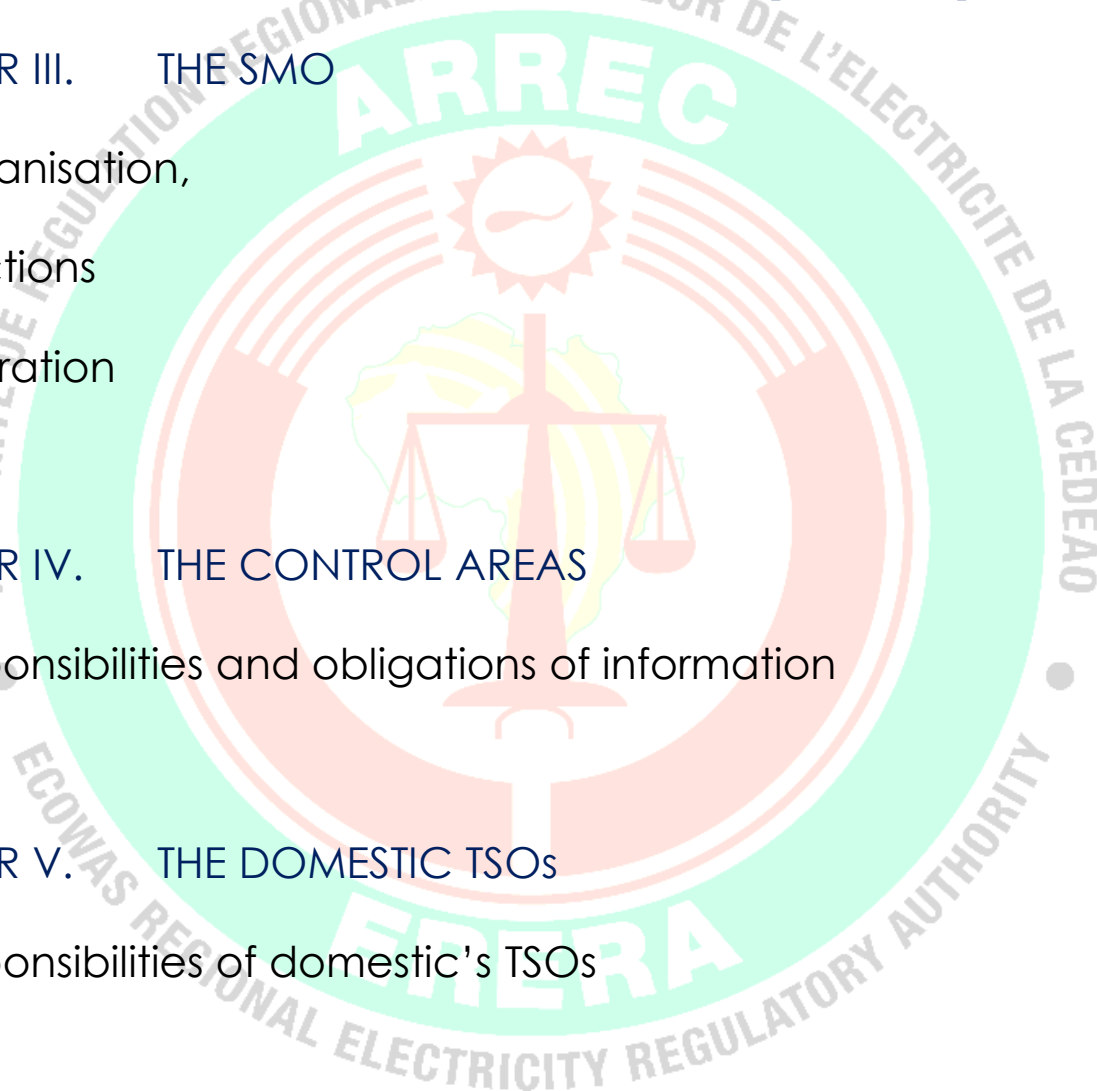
R III. THE SMO

anisation,

tions

ration

R IV. THE CONTROL AREAS

onsibilities and obligations of information

R V. THE DOMESTIC TSOs

onsibilities of domestic's TSOs

ARREC

ERERA

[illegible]GIONAL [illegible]R DE L'ELECTRICITE DE LA CEDEAO

ECOWAS REGIONAL ELECTRICITY REGULATORY AUTHORITY